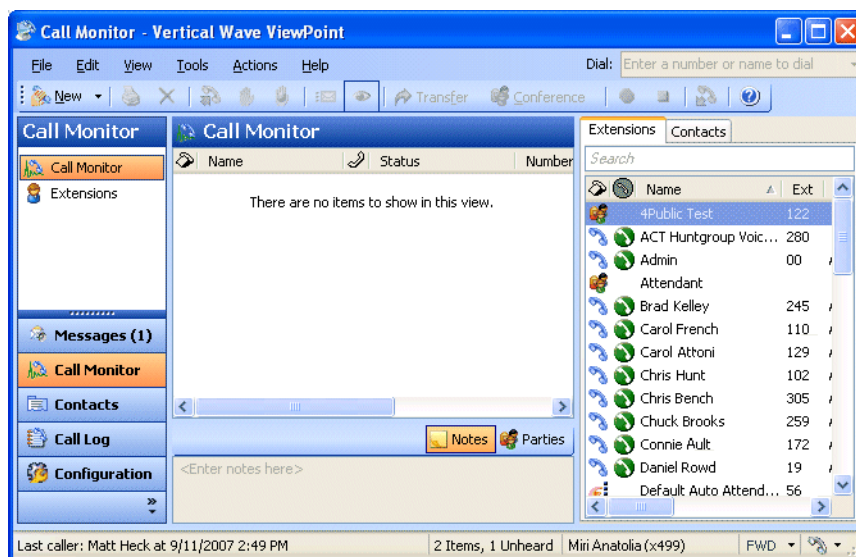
Call Monitor - Vertical Wave ViewPoint

File Edit View Tools Actions Help

Dial: Enter a number or name to dial

New Transfer Conference

Call Monitor

Call Monitor

Extensions

Messages (1)

Call Monitor

Contacts

Call Log

Configuration

Call Monitor

| Name | Status | Number |
|---|---|---|

There are no items to show in this view.

Notes Parties

<Enter notes here>

Extensions Contacts

Search

| Name | Ext |
|---|---|
| 4Public Test | 122 |
| ACT Huntgroup Voic... | 280 |
| Admin | 00 |
| Attendant | |
| Brad Kelley | 245 |
| Carol French | 110 |
| Carol Attoni | 129 |
| Chris Hunt | 102 |
| Chris Bench | 305 |
| Chuck Brooks | 259 |
| Connie Ault | 172 |
| Daniel Rowd | 19 |
| Default Auto Attend... | 56 |

Last caller: Matt Heck at 9/11/2007 2:49 PM

2 Items, 1 Unheard

Miri Anatolia (x499)

FWD